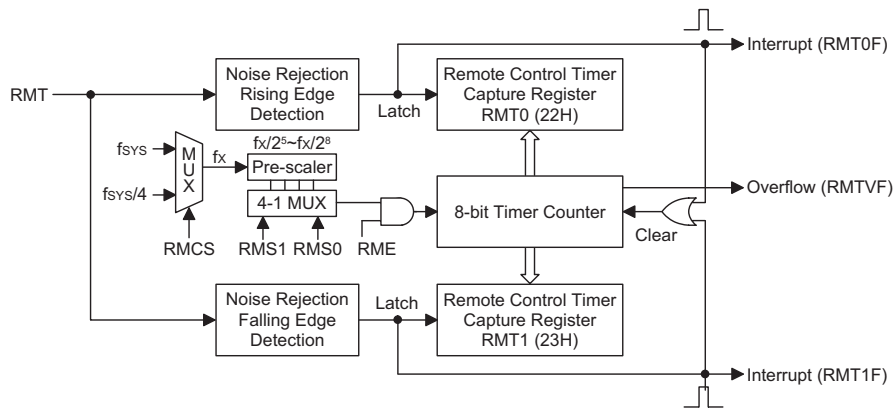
RMT

Noise Rejection Rising Edge Detection

Latch

Remote Control Timer Capture Register RMT0 (22H)

Interrupt (RMT0F)

$f_{SYS}$

$f_{SYS}/4$

M U X

RMCS

fx

$fx/2^5 \sim fx/2^8$

Pre-scaler

4-1 MUX

RMS1 RMS0

RME

8-bit Timer Counter

Overflow (RMTVF)

Clear

Noise Rejection Falling Edge Detection

Latch

Remote Control Timer Capture Register RMT1 (23H)

Interrupt (RMT1F)